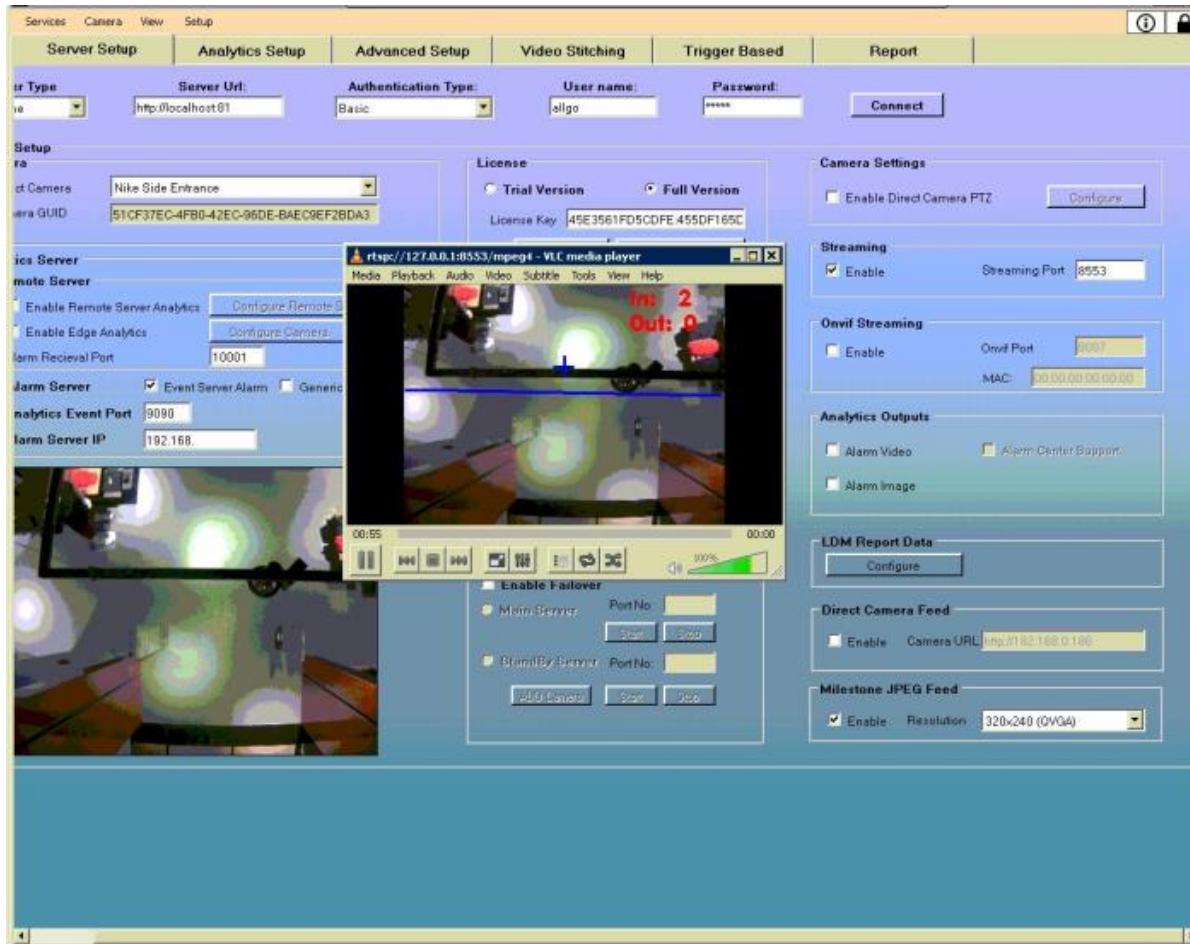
Services Camera View Setup

Server Setup | Analytics Setup | Advanced Setup | Video Stitching | Trigger Based | Report

r Type
e
Server Url:
http://localhost:81
Authentication Type:
Basic
User name:
allgo
Password:
*****
Connect

Setup
ra
ct Camera Nike Side Entrance
era GUID 51CF37EC-4FB0-42EC-96DE-BAEC9EF2BDA3

ics Server
mote Server
Enable Remote Server Analytics Configure Remote S
Enable Edge Analytics Configure Camera
larm Recieval Port 10001
larm Server ☑ Event Server Alarm ☐ Generic
nalytics Event Port 9090
larm Server IP 192.168.

License
Trial Version ◉ Full Version
License Key 45E3561FD5CDFE455DF165C

rtsp://127.0.0.1:8553/mpeg4 - VLC media player
Media Playback Audio Video Subtitle Tools View Help
In: 2
Out: 0
00:55
00:00
100%

Enable Failover
Main Server Port No:
Start Stop
StandBy Server Port No:
All Camera Start Stop

Camera Settings
Enable Direct Camera PTZ Configure

Streaming
☑ Enable Streaming Port 8553

Onvif Streaming
Enable Onvif Port 8087
MAC: 00:00:00:00:00:00

Analytics Outputs
Alarm Video Alarm Center Support
Alarm Image

LDM Report Data
Configure

Direct Camera Feed
Enable Camera URL http://192.168.0.186

Milestone JPEG Feed
☑ Enable Resolution 320x240 (QVGA)